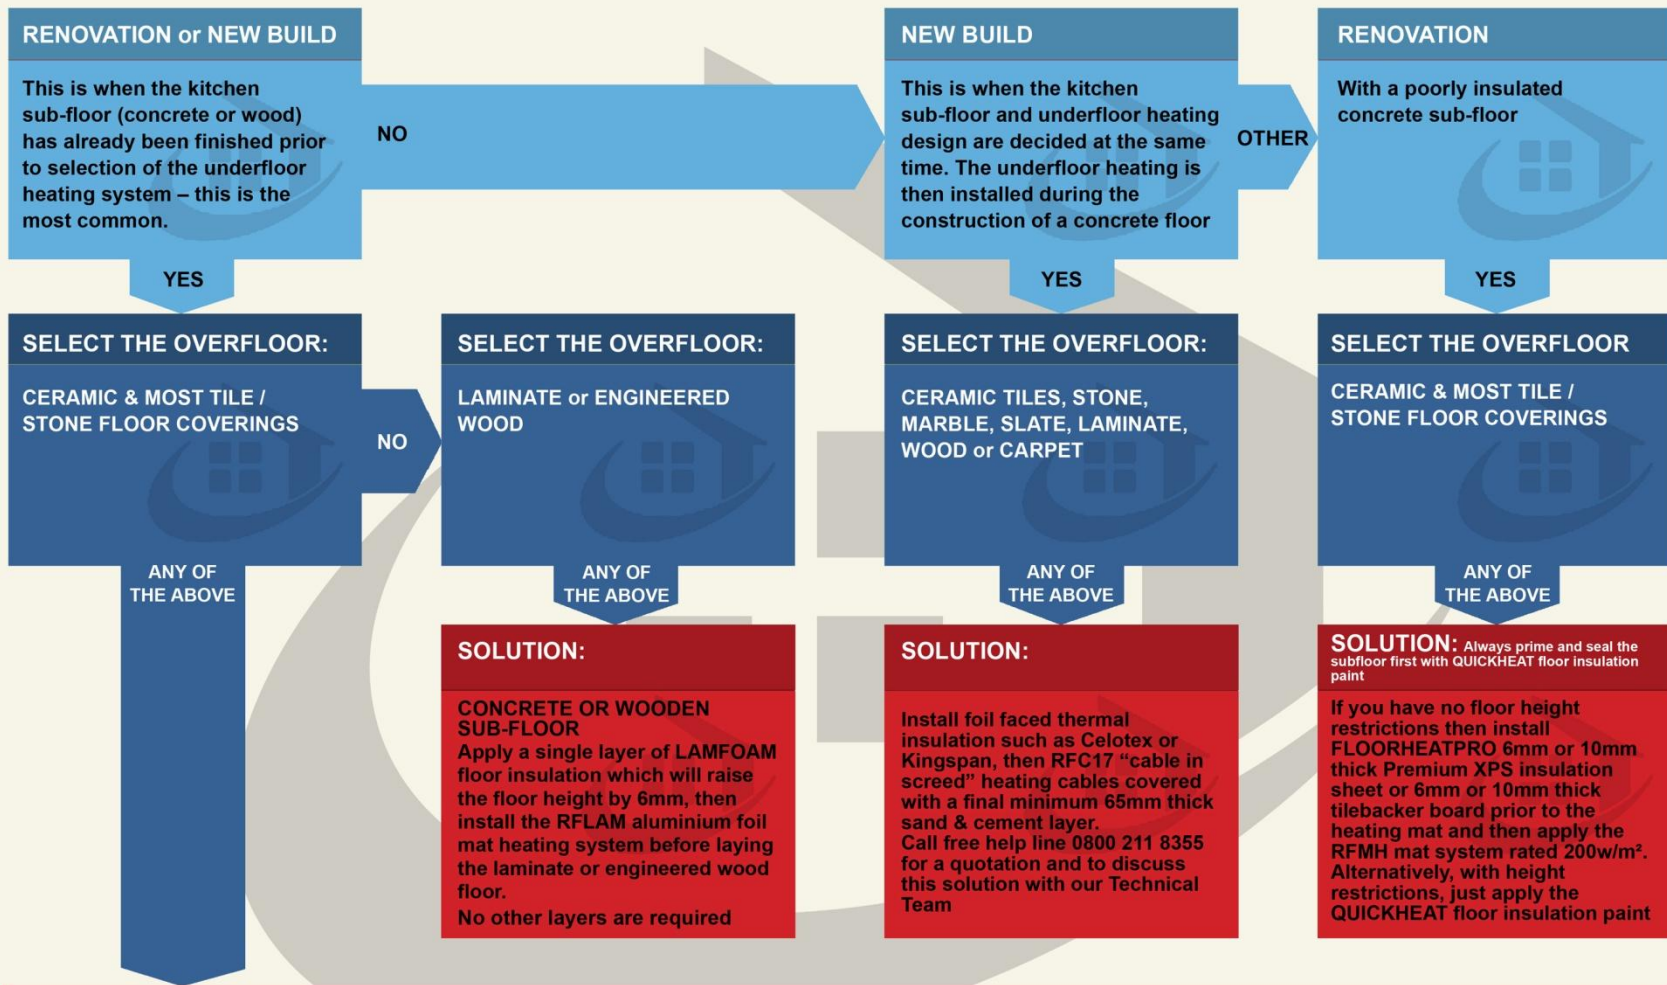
RENOVATION or NEW BUILD

This is when the kitchen sub-floor (concrete or wood) has already been finished prior to selection of the underfloor heating system – this is the most common.

NO

NEW BUILD

This is when the kitchen sub-floor and underfloor heating design are decided at the same time. The underfloor heating is then installed during the construction of a concrete floor

OTHER

RENOVATION

With a poorly insulated concrete sub-floor

YES

YES

YES

SELECT THE OVERFLOOR:

CERAMIC & MOST TILE / STONE FLOOR COVERINGS

NO

SELECT THE OVERFLOOR:

LAMINATE or ENGINEERED WOOD

SELECT THE OVERFLOOR:

CERAMIC TILES, STONE, MARBLE, SLATE, LAMINATE, WOOD or CARPET

SELECT THE OVERFLOOR

CERAMIC & MOST TILE / STONE FLOOR COVERINGS

ANY OF THE ABOVE

ANY OF THE ABOVE

ANY OF THE ABOVE

ANY OF THE ABOVE

SOLUTION:

CONCRETE OR WOODEN SUB-FLOOR
Apply a single layer of LAMFOAM floor insulation which will raise the floor height by 6mm, then install the RFLAM aluminium foil mat heating system before laying the laminate or engineered wood floor.
No other layers are required

SOLUTION:

Install foil faced thermal insulation such as Celotex or Kingspan, then RFC17 "cable in screed" heating cables covered with a final minimum 65mm thick sand & cement layer.
Call free help line 0800 211 8355 for a quotation and to discuss this solution with our Technical Team

SOLUTION: Always prime and seal the subfloor first with QUICKHEAT floor insulation paint

If you have no floor height restrictions then install FLOORHEATPRO 6mm or 10mm thick Premium XPS insulation sheet or 6mm or 10mm thick tilebacker board prior to the heating mat and then apply the RFMH mat system rated 200w/m². Alternatively, with height restrictions, just apply the QUICKHEAT floor insulation paint